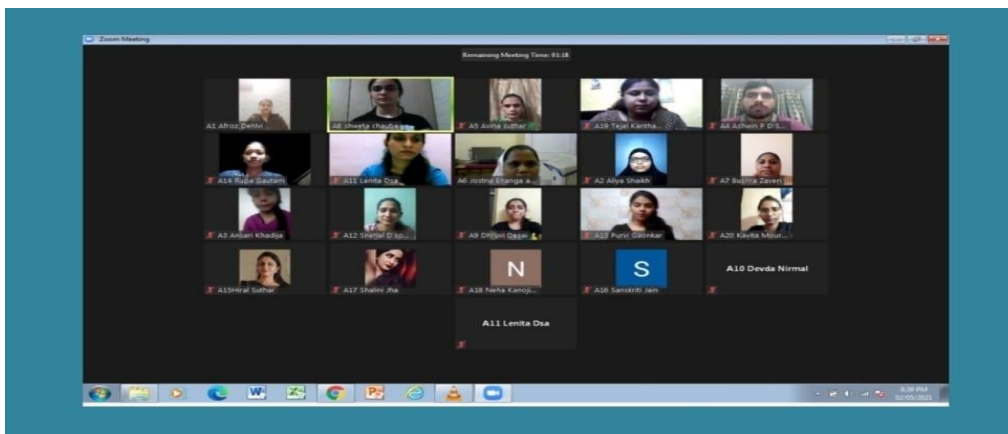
Zoom Meeting

Remaining Meeting Time: 01:18

A1 Afroz Dehlvi

A8 shweta chaube

A5 Avina Suthar

A19 Tejal Kantha...

A4 Ashwin P D'S...

A14 Rupa Gautam

A11 Lenita Dsa

A6 Jostna Ehanga a...

A2 Aliya Shaikh

A7 Bushra Zaveri

A3 Ansari Khadija

A12 Shital D'sp...

A9 Dhruvi Desai

A13 Purvi Gaonkar

A20 Kavita Mour...

A15Hiral Suthar

A17 Shalini Jha

N

A18 Neha Kanoji...

S

A16 Sanskriti Jain

A10 Devda Nirmal

A11 Lenita Dsa

8:39 PM
02/05/2021